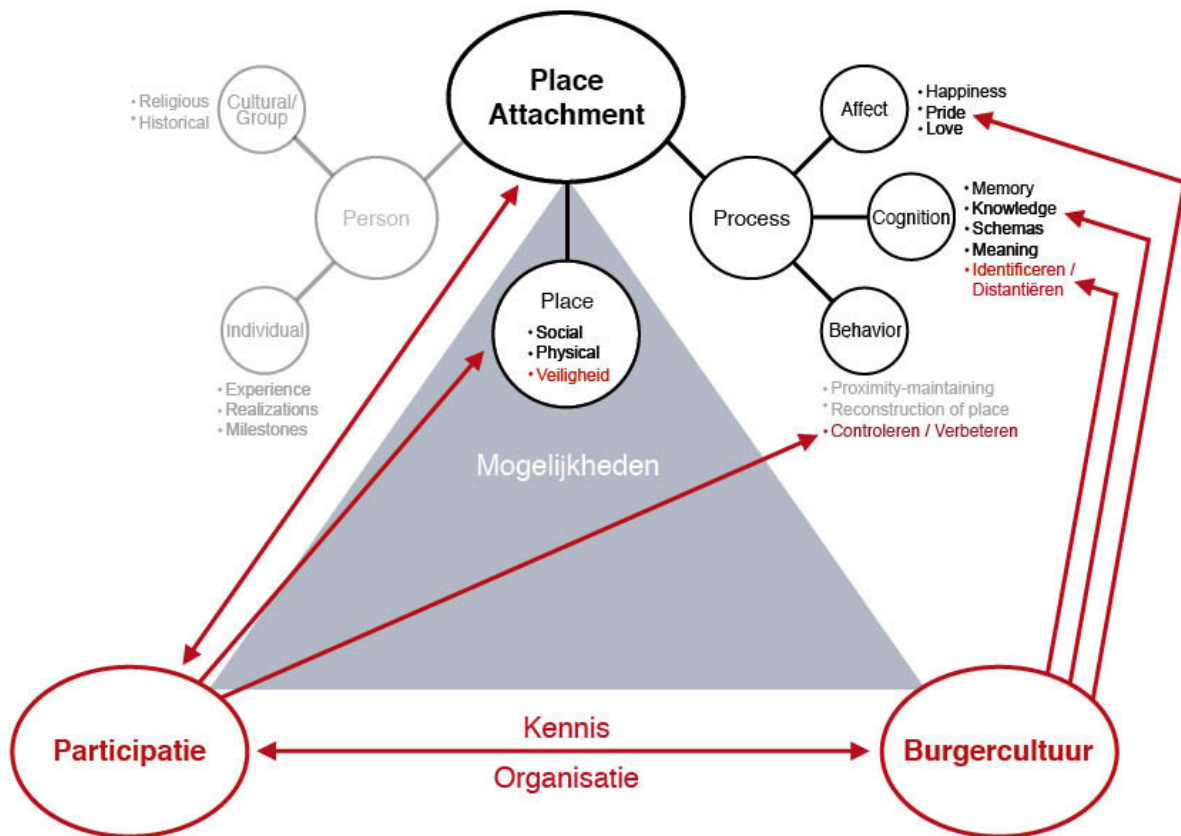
Place Attachment

• Religious
• Historical

Cultural/ Group

Person

Individual

• Experience
• Realizations
• Milestones

Place
• Social
• Physical
• Veiligheid

Process

Affect
• Happiness
• Pride
• Love

Cognition
• Memory
• Knowledge
• Schemas
• Meaning
• Identificeren / Distantiëren

Behavior
• Proximity-maintaining
• Reconstruction of place
• Controleren / Verbeteren

Mogelijkheden

Participatie

Kennis

Organisatie

Burgercultuur